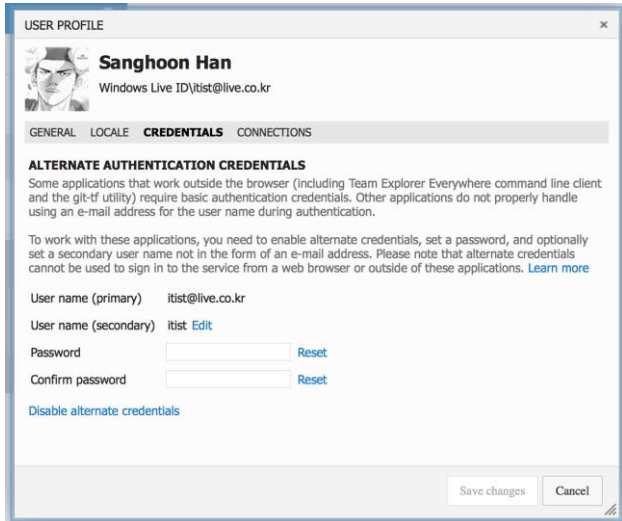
USER PROFILE

×

Sanghoon Han

Windows Live ID\itist@live.co.kr

GENERAL LOCALE CREDENTIALS CONNECTIONS

ALTERNATE AUTHENTICATION CREDENTIALS

Some applications that work outside the browser (including Team Explorer Everywhere command line client and the git-tf utility) require basic authentication credentials. Other applications do not properly handle using an e-mail address for the user name during authentication.

To work with these applications, you need to enable alternate credentials, set a password, and optionally set a secondary user name not in the form of an e-mail address. Please note that alternate credentials cannot be used to sign in to the service from a web browser or outside of these applications. Learn more

User name (primary) itist@live.co.kr

User name (secondary) itist Edit

Password Reset

Confirm password Reset

Disable alternate credentials

Save changes Cancel